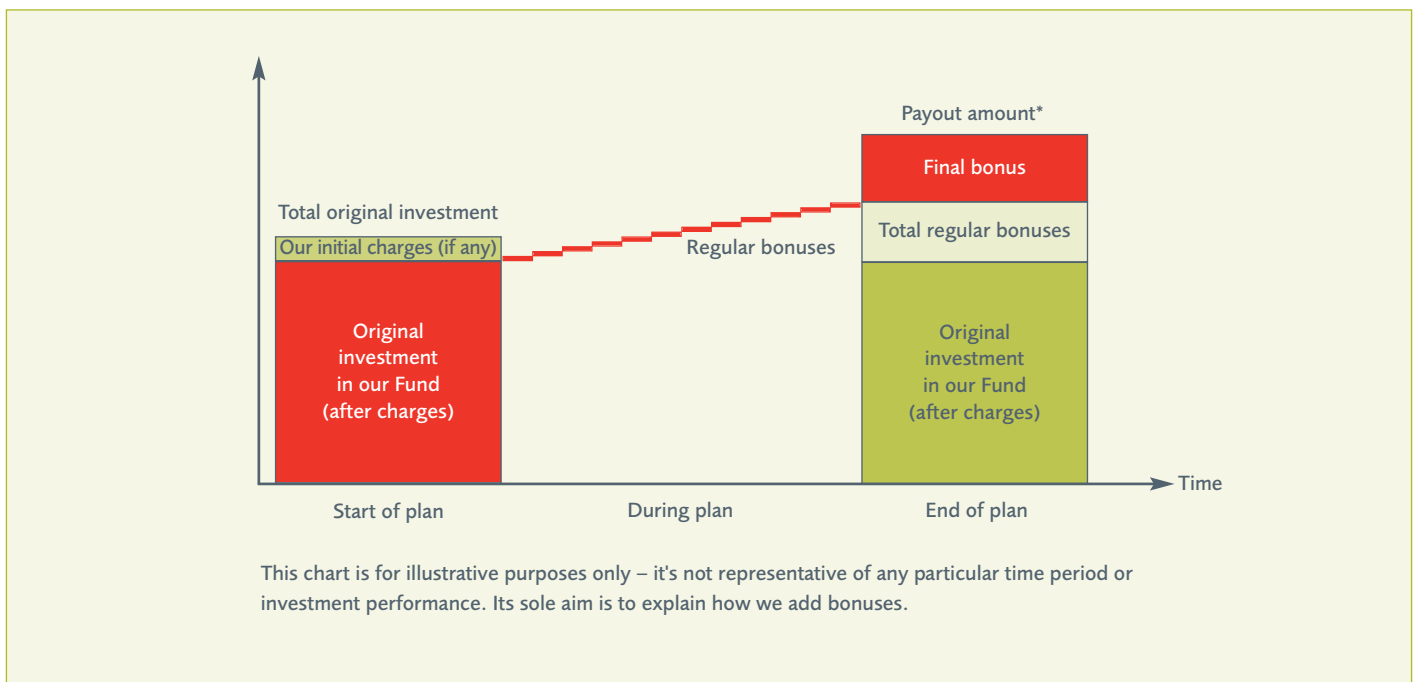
Total original investment

Our initial charges (if any)

Original investment in our Fund (after charges)

Regular bonuses

Payout amount*

Final bonus

Total regular bonuses

Original investment in our Fund (after charges)

Time

Start of plan

During plan

End of plan

This chart is for illustrative purposes only – it's not representative of any particular time period or investment performance. Its sole aim is to explain how we add bonuses.